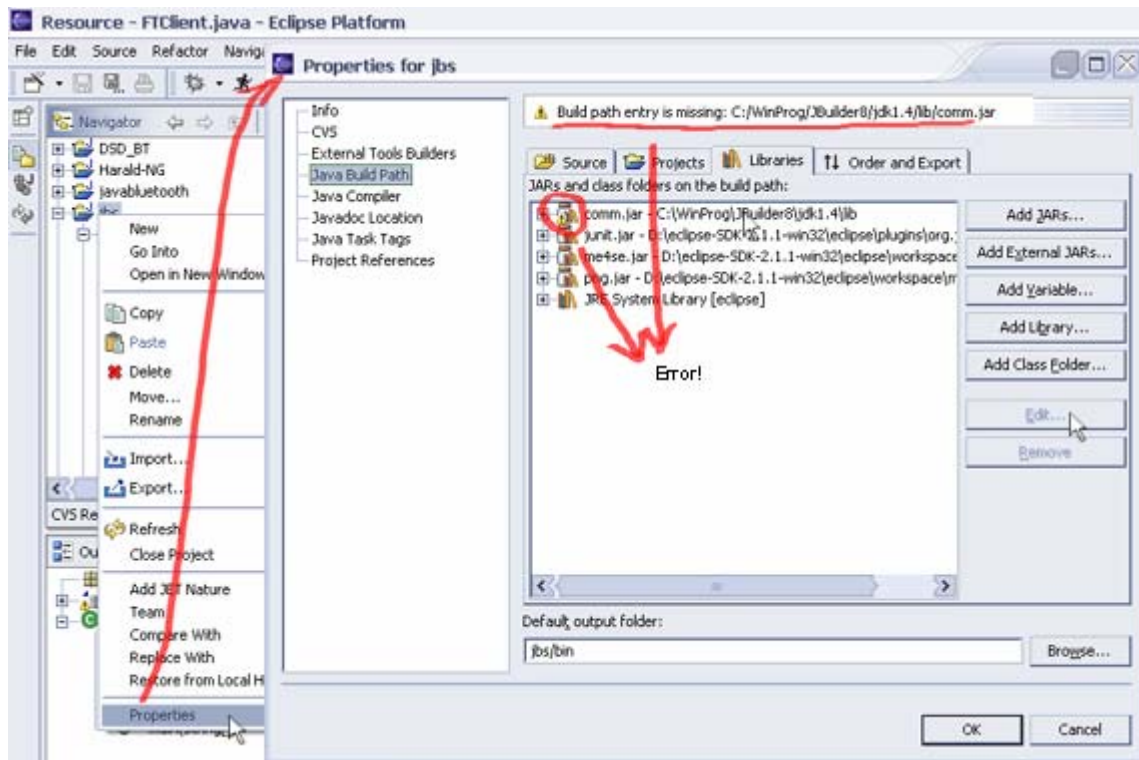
Resource - FTClient.java - Eclipse Platform

File Edit Source Refactor Navig

Navigator

DSD_BT
Harald-NG
javabluetooth
jbs

New
Go Into
Open in New Window
Copy
Paste
Delete
Move...
Rename
Import...
Export...
Refresh
Close Project
Add JET Nature
Team
Compare With
Replace With
Restore from Local H
Properties

CVS Re
Ou

Properties for jbs

Info
CVS
External Tools Builders
Java Build Path
Java Compiler
Javadoc Location
Java Task Tags
Project References

Build path entry is missing: C:/WinProg/JBuilder8/jdk1.4/lib/comm.jar

Source Projects Libraries Order and Export

JARs and class folders on the build path:

comm.jar - C:\WinProg\JBuilder8\jdk1.4\lib
junit.jar - D:\eclipse-SDK-2.1.1-win32\eclipse\plugins\org.
me4se.jar - D:\eclipse-SDK-2.1.1-win32\eclipse\workspace
prog.jar - D:\eclipse-SDK-2.1.1-win32\eclipse\workspace\m
JRE System Library [eclipse]

Error!

Add JARs...
Add External JARs...
Add Variable...
Add Library...
Add Class Folder...
Edit...
Remove

Default output folder:
jbs/bin
Browse...

OK Cancel